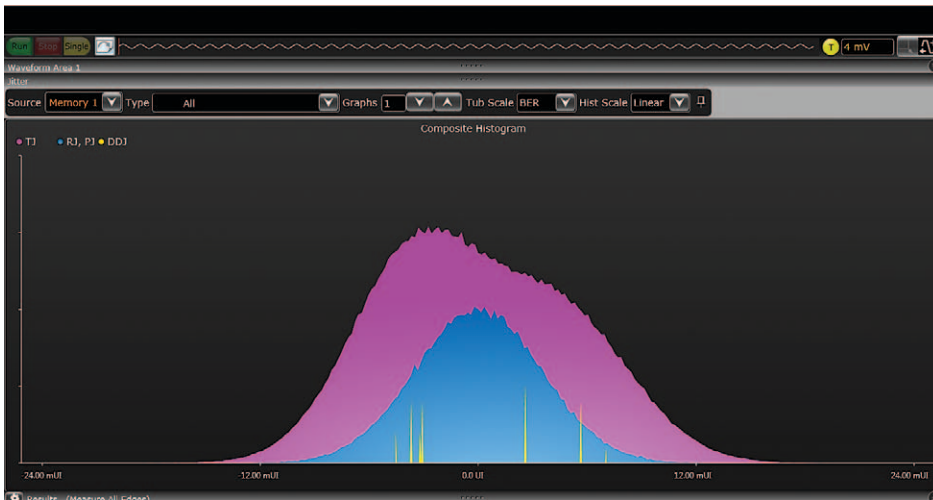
Run Stop Single

T 4 mV

Waveform Area 1

Jitter

Source Memory 1 Type All Graphs 1 Tub Scale BER Hist Scale Linear

Composite Histogram

• TJ • RJ, PJ • DDJ

-24.00 mUI -12.00 mUI 0.0 UI 12.00 mUI 24.00 mUI

Results (Measure All Edges)